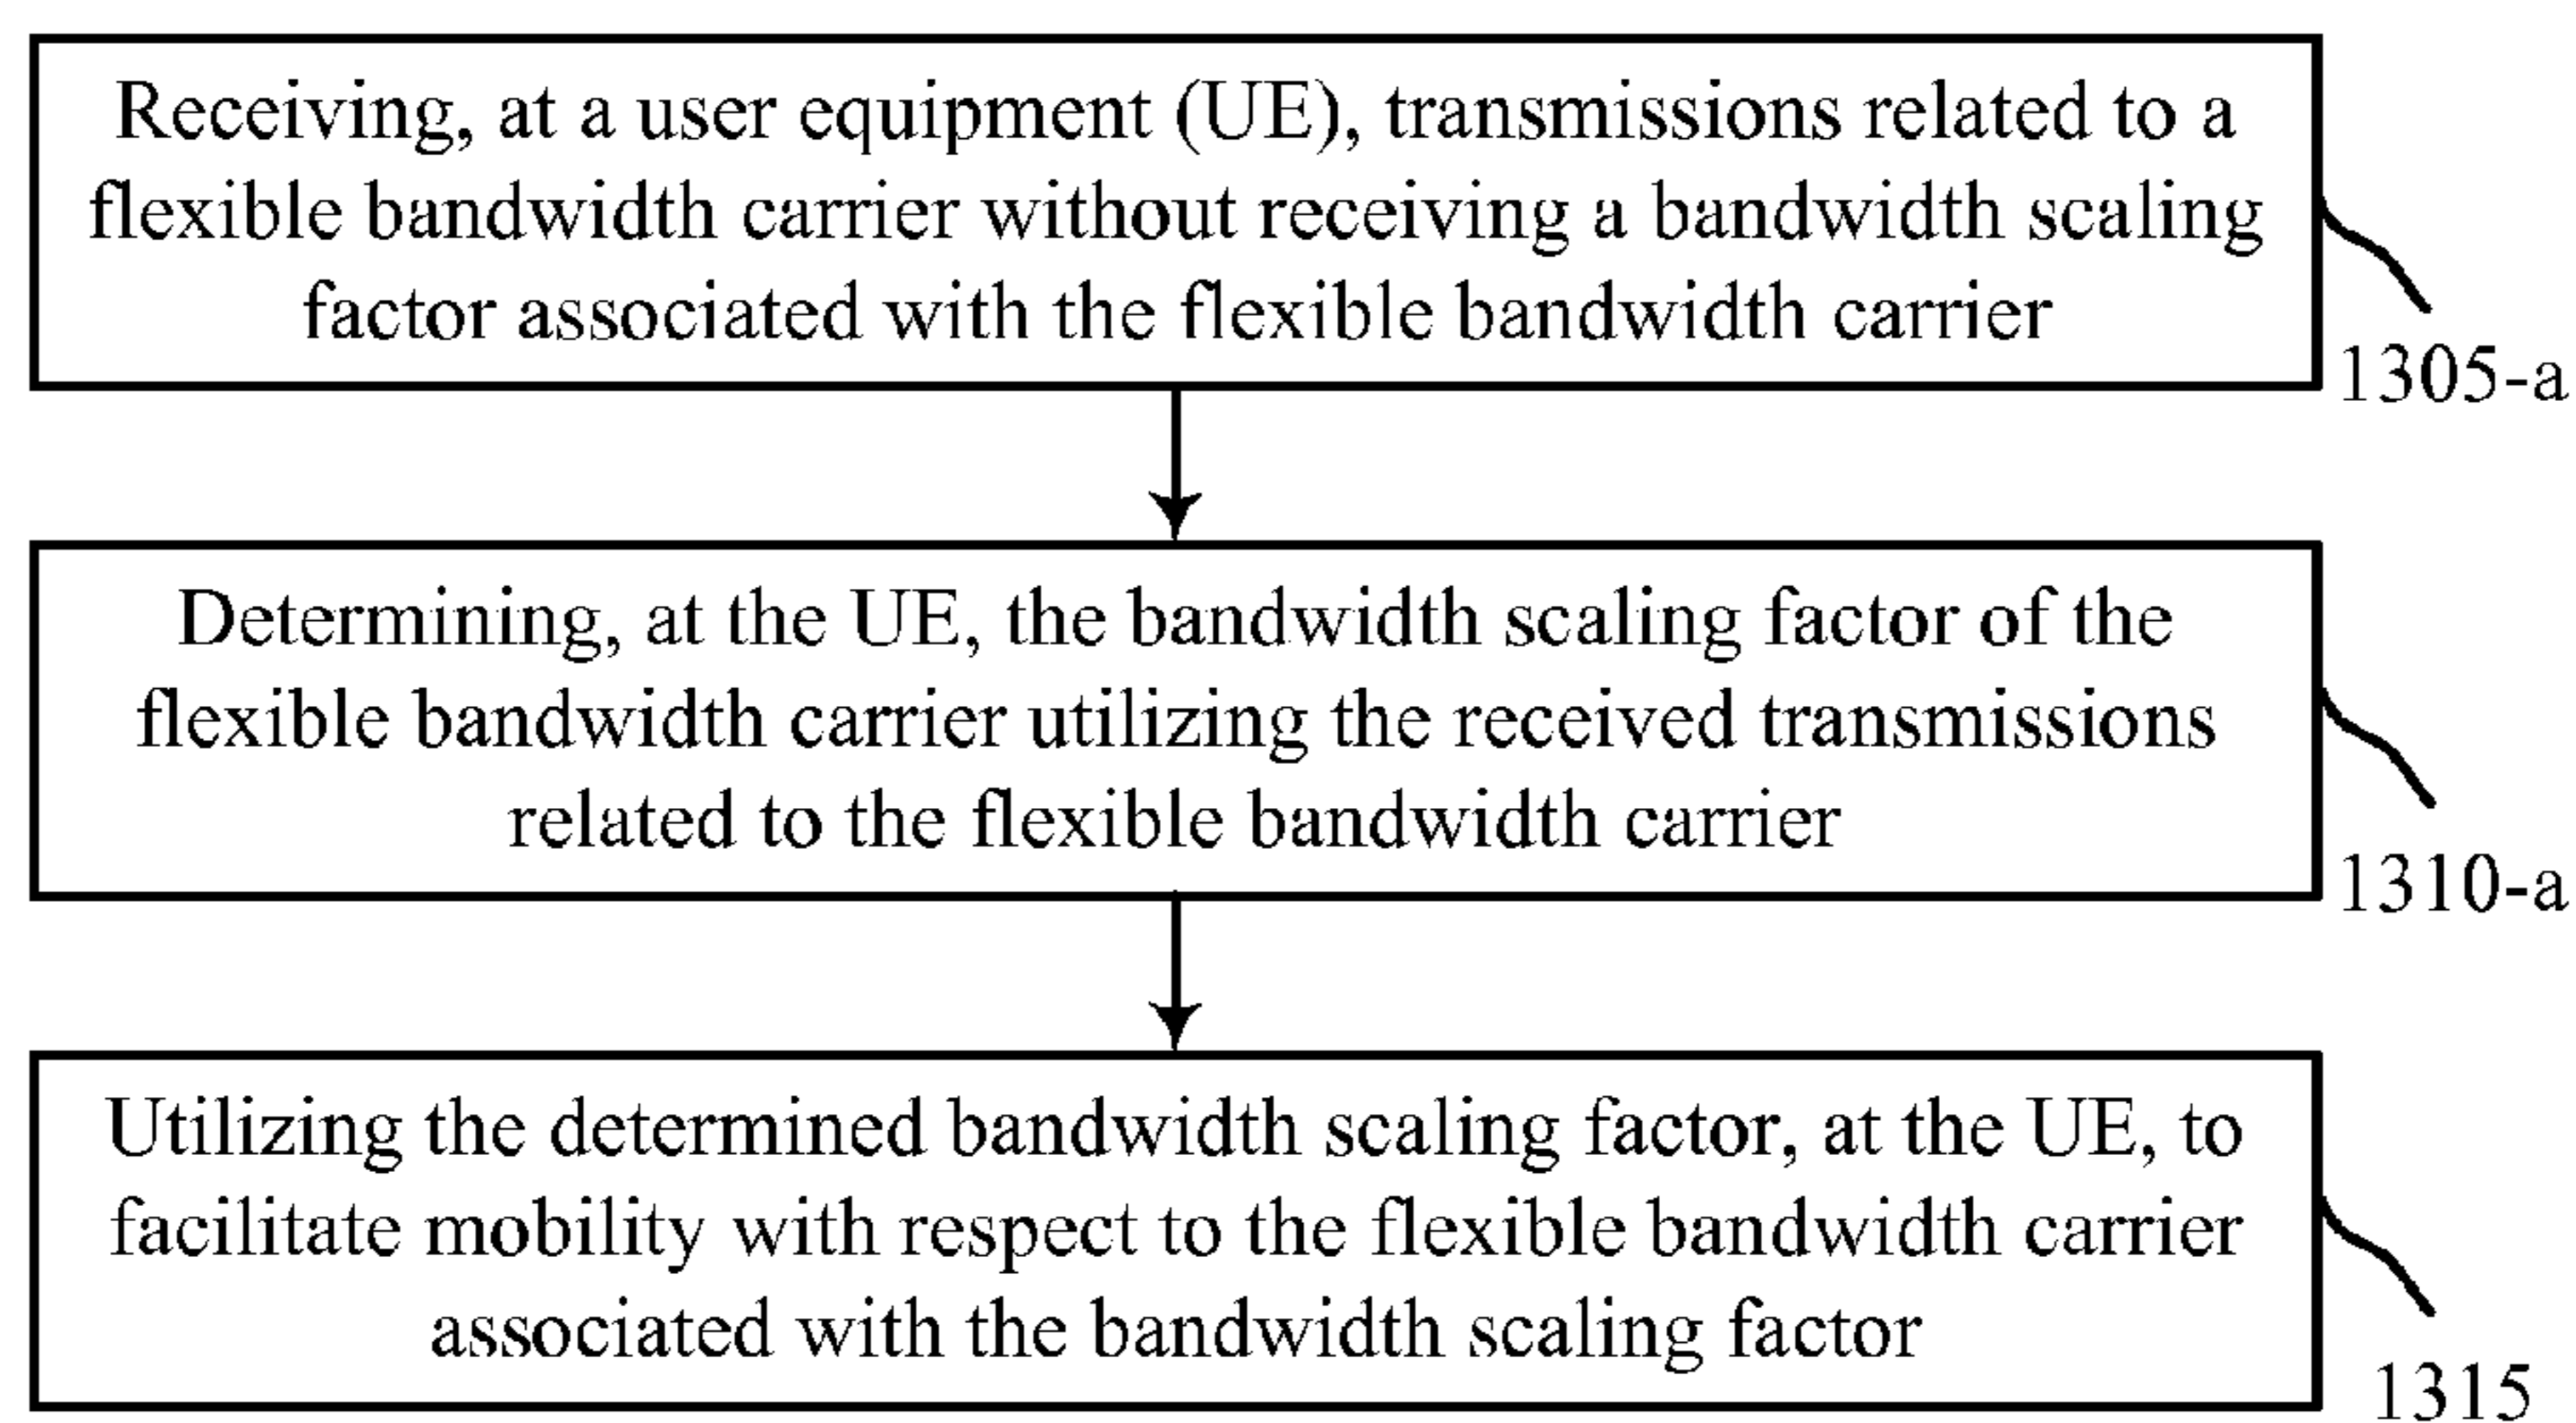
Receiving, at a user equipment (UE), transmissions related to a flexible bandwidth carrier without receiving a bandwidth scaling factor associated with the flexible bandwidth carrier

1305-a

Determining, at the UE, the bandwidth scaling factor of the flexible bandwidth carrier utilizing the received transmissions related to the flexible bandwidth carrier

1310-a

Utilizing the determined bandwidth scaling factor, at the UE, to facilitate mobility with respect to the flexible bandwidth carrier associated with the bandwidth scaling factor

1315